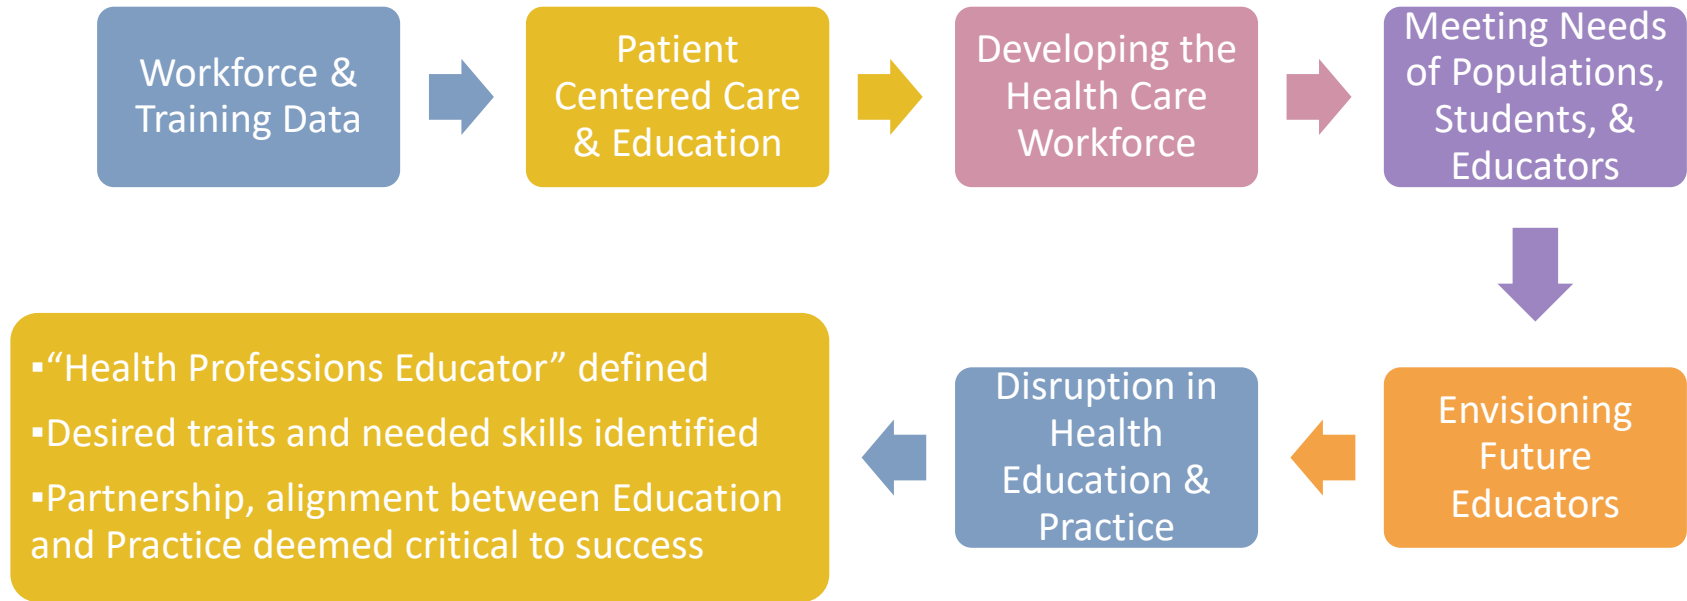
Workforce & Training Data

Patient Centered Care & Education

Developing the Health Care Workforce

Meeting Needs of Populations, Students, & Educators

Envisioning Future Educators

Disruption in Health Education & Practice

▪“Health Professions Educator” defined

▪Desired traits and needed skills identified

▪Partnership, alignment between Education and Practice deemed critical to success